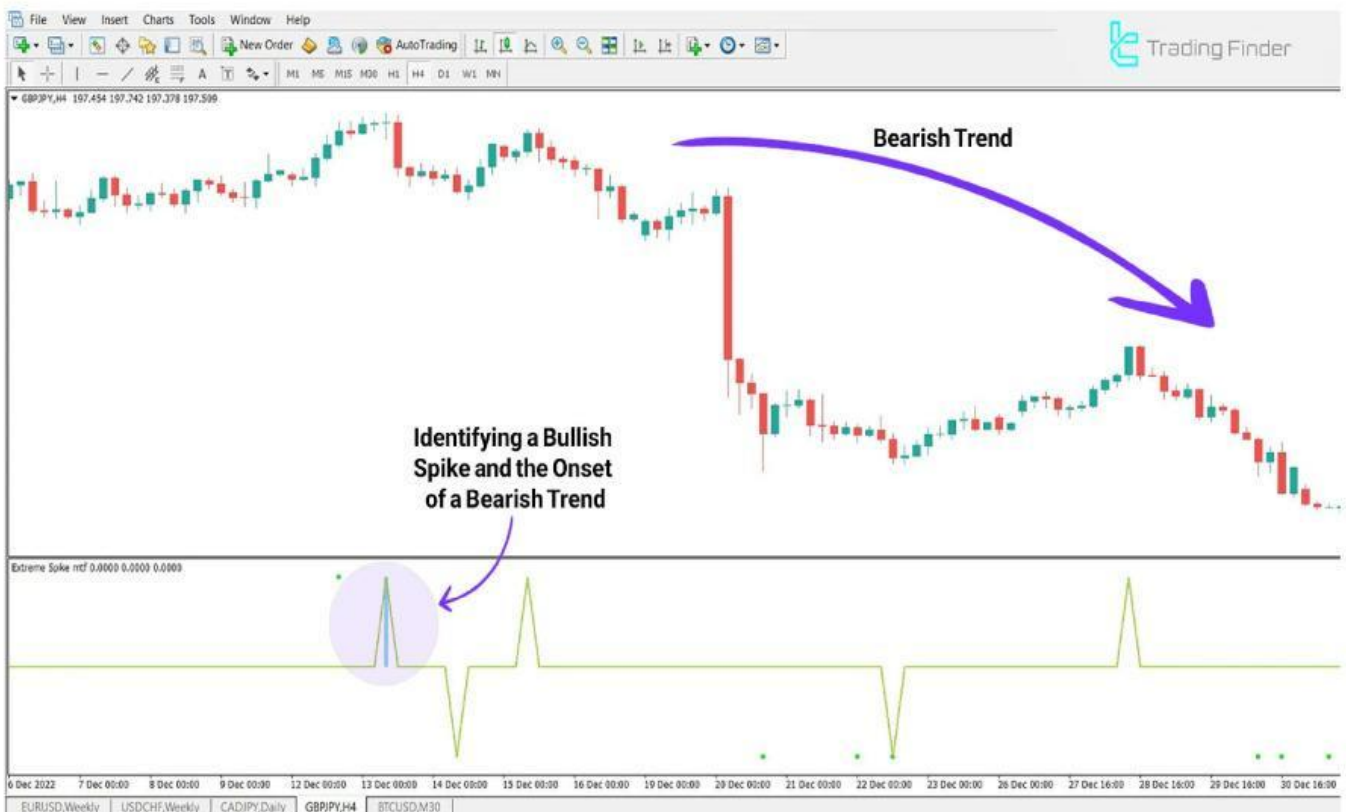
File View Insert Charts Tools Window Help

New Order AutoTrading

M1 M5 M15 M30 H1 H4 D1 W1 MN

Trading Finder

GBPJPY,H4 197.454 197.742 197.378 197.599

Bearish Trend

Identifying a Bullish Spike and the Onset of a Bearish Trend

Extreme Spike mtf 0.0000 0.0000 0.0000

6 Dec 2022 7 Dec 00:00 8 Dec 00:00 9 Dec 00:00 12 Dec 00:00 13 Dec 00:00 14 Dec 00:00 15 Dec 00:00 16 Dec 00:00 19 Dec 00:00 20 Dec 00:00 21 Dec 00:00 22 Dec 00:00 23 Dec 00:00 26 Dec 00:00 27 Dec 16:00 28 Dec 16:00 29 Dec 16:00 30 Dec 16:00

EURUSD,Weekly USDCHF,Weekly CADJPY,Daily GBPJPY,H4 BTCUSD,M30